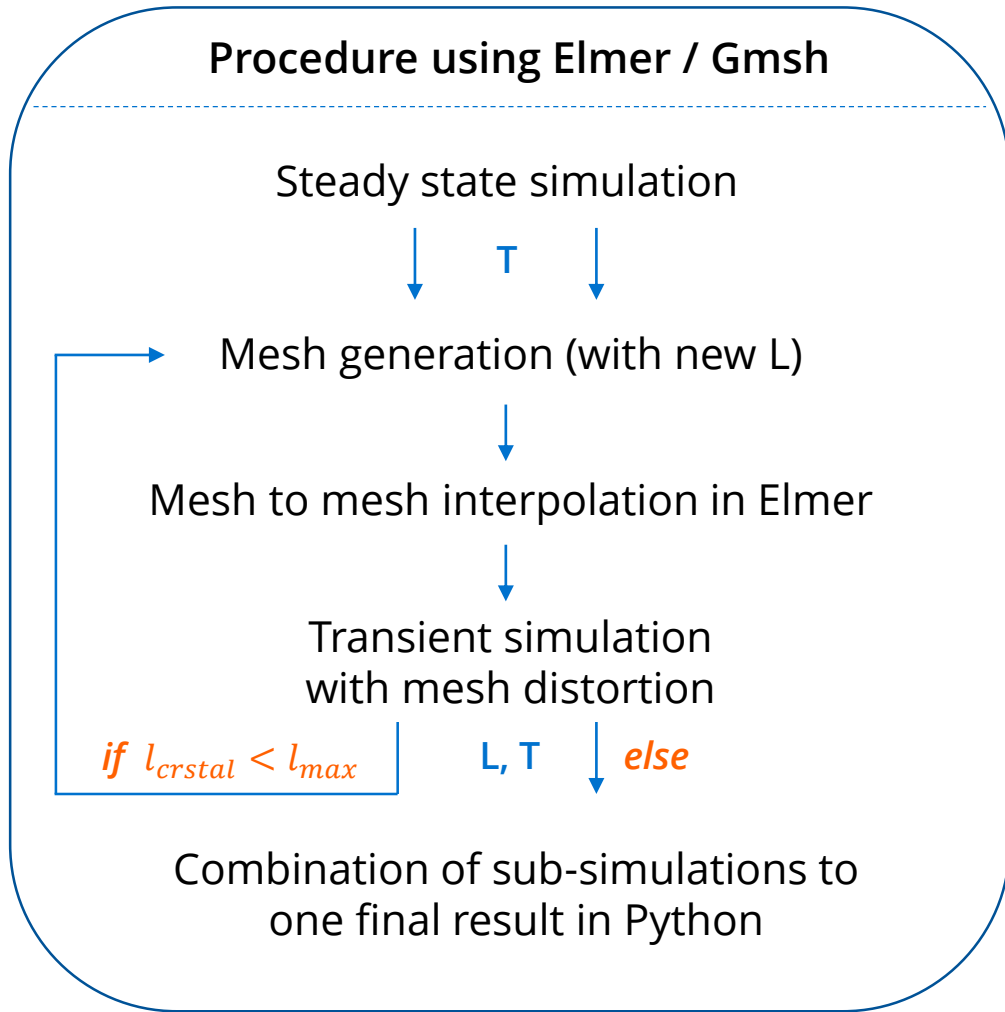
**Procedure using Elmer / Gmsh**

Steady state simulation

T

Mesh generation (with new L)

Mesh to mesh interpolation in Elmer

Transient simulation with mesh distortion

*if* $l_{crstal} < l_{max}$

L, T

*else*

Combination of sub-simulations to one final result in Python